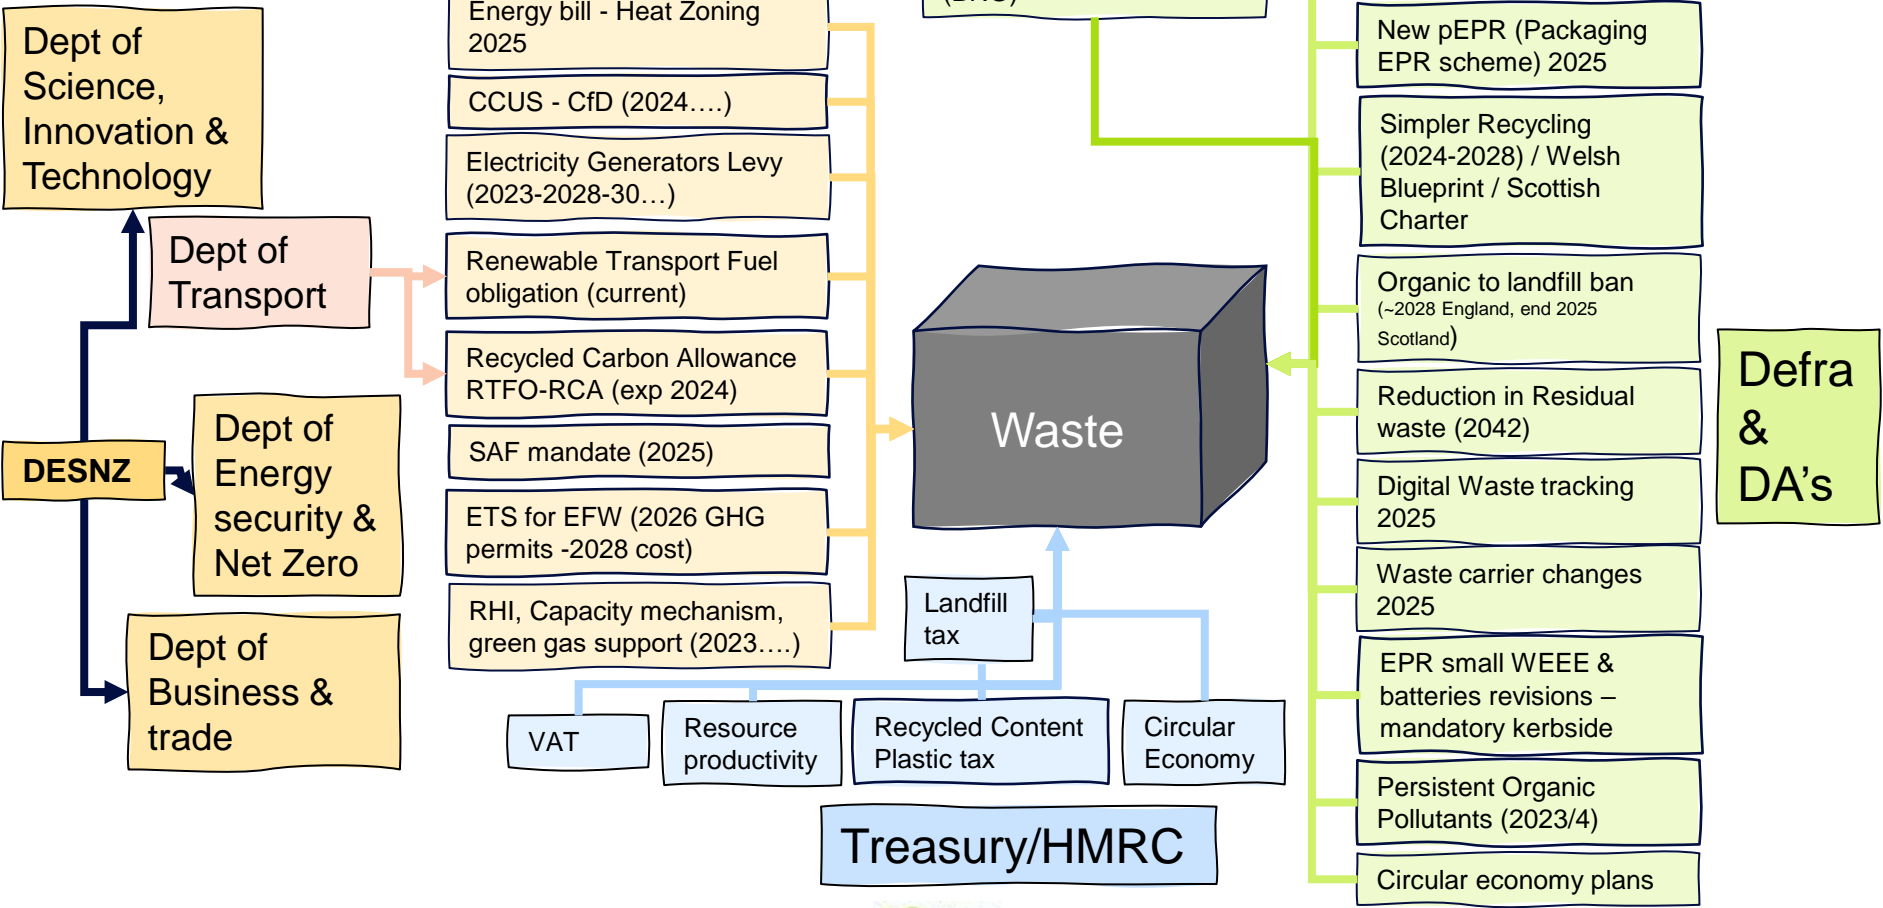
Dept of Science, Innovation & Technology

Dept of Transport

DESNZ

Dept of Energy security & Net Zero

Dept of Business & trade

Energy bill - Heat Zoning 2025

CCUS - CfD (2024….)

Electricity Generators Levy (2023-2028-30…)

Renewable Transport Fuel obligation (current)

Recycled Carbon Allowance RTFO-RCA (exp 2024)

SAF mandate (2025)

ETS for EFW (2026 GHG permits -2028 cost)

RHI, Capacity mechanism, green gas support (2023….)

Waste

Landfill tax

VAT

Resource productivity

Recycled Content Plastic tax

Circular Economy

Treasury/HMRC

New pEPR (Packaging EPR scheme) 2025

Simpler Recycling (2024-2028) / Welsh Blueprint / Scottish Charter

Organic to landfill ban (~2028 England, end 2025 Scotland)

Reduction in Residual waste (2042)

Digital Waste tracking 2025

Waste carrier changes 2025

EPR small WEEE & batteries revisions – mandatory kerbside

Persistent Organic Pollutants (2023/4)

Circular economy plans

Defra & DA's